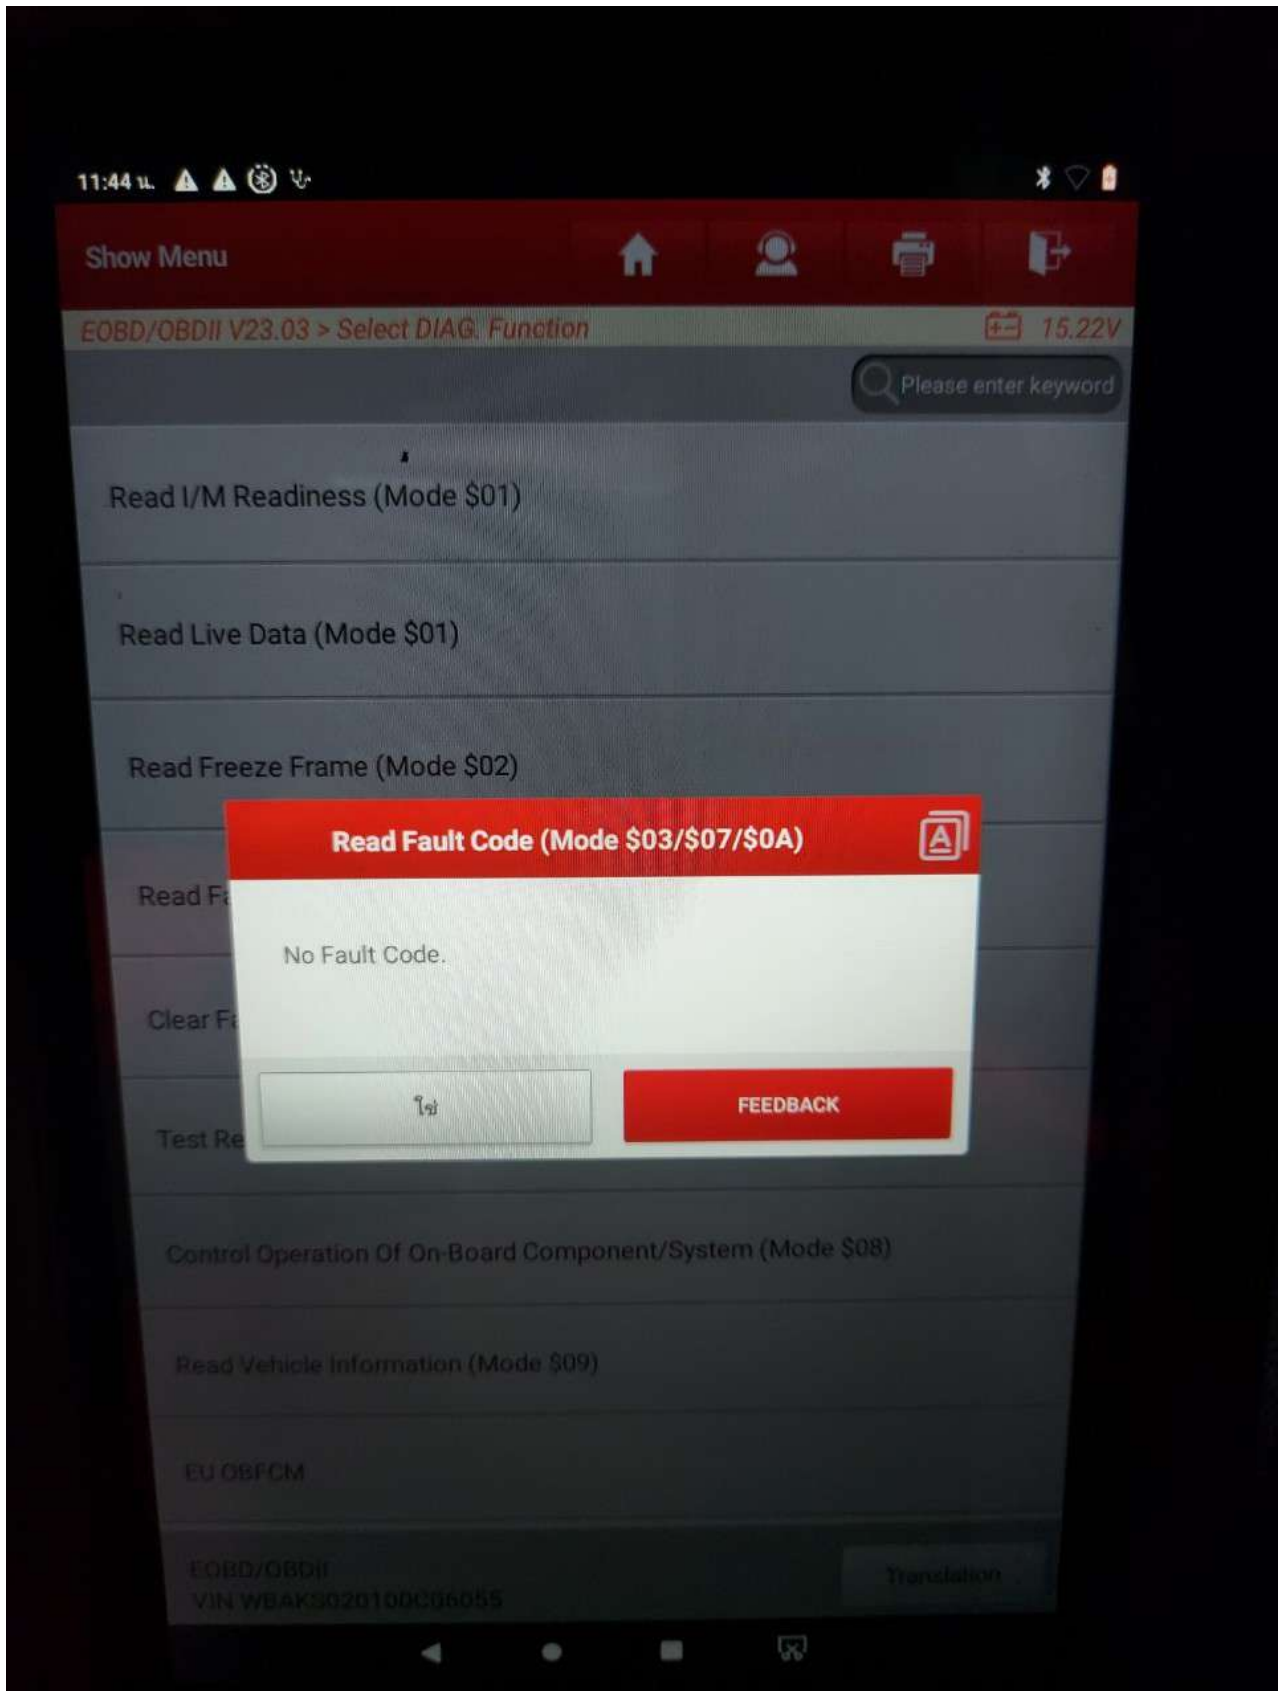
11:44 น.

Show Menu

EOBD/OBDII V23.03 > Select DIAG. Function

15.22V

Please enter keyword

Read I/M Readiness (Mode $01)

Read Live Data (Mode $01)

Read Freeze Frame (Mode $02)

Read F

Clear F

Test Re

Read Fault Code (Mode $03/$07/$0A)

No Fault Code.

ใช่

FEEDBACK

Control Operation Of On-Board Component/System (Mode $08)

Read Vehicle Information (Mode $09)

EU OBFCM

EOBD/OBDII
VIN WBAK3020100C06055

Translation